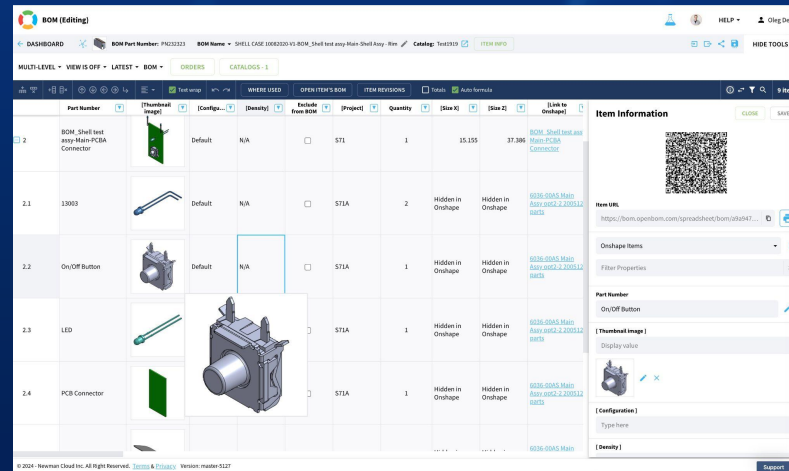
BOM (Editing)

HELP ▾ Oleg De

← DASHBOARD BOM Part Number: PN232323 BOM Name ▾ SHELL CASE 10082020-V1-BOM_Shell test assy-Main-Shell Assy - Rim Catalog: Test1919 ITEM INFO

HIDE TOOLS

MULTI-LEVEL ▾ VIEW IS OFF ▾ LATEST ▾ BOM ▾ ORDERS CATALOGS - 1

Text wrap WHERE USED OPEN ITEM'S BOM ITEM REVISIONS Totals Auto formula

9 ite

| | Part Number | [Thumbnail image] | [Configu... | [Density] | Exclude from BOM | [Project] | Quantity | [Size X] | [Size Z] | [Link to Onshape] |
|---|---|---|---|---|---|---|---|---|---|---|
| 2 | BOM_Shell test assy-Main-PCBA Connector | | Default | N/A | | S71 | 1 | 15.155 | 37.386 | BOM_Shell test ass Main-PCBA Connector |
| 2.1 | 13003 | | Default | N/A | | S71A | 2 | Hidden in Onshape | Hidden in Onshape | 6036-00AS Main Assy ppt2-2 200512 parts |
| 2.2 | On/Off Button | | Default | N/A | | S71A | 1 | Hidden in Onshape | Hidden in Onshape | 6036-00AS Main Assy ppt2-2 200512 parts |
| 2.3 | LED | | | | | S71A | 1 | Hidden in Onshape | Hidden in Onshape | 6036-00AS Main Assy ppt2-2 200512 parts |
| 2.4 | PCB Connector | | | | | S71A | 1 | Hidden in Onshape | Hidden in Onshape | 6036-00AS Main Assy ppt2-2 200512 parts |
| | | | | | | | | | | 6036-00AS Main |

Item Information CLOSE SAVE

Item URL
https://bom.openbom.com/spreadsheet/bom/a9a947...

Onshape Items

Filter Properties

Part Number
On/Off Button

[ Thumbnail image ]
Display value

[ Configuration ]
Type here

[ Density ]

© 2024 - Newman Cloud Inc. All Right Reserved. Terms & Privacy Version: master-5127

Support